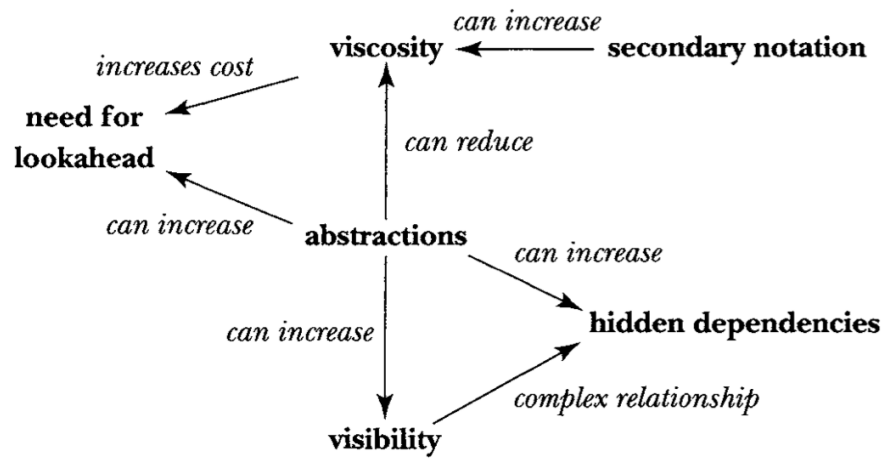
can increase

viscosity

secondary notation

increases cost

need for lookahead

can reduce

can increase

abstractions

can increase

can increase

hidden dependencies

complex relationship

visibility